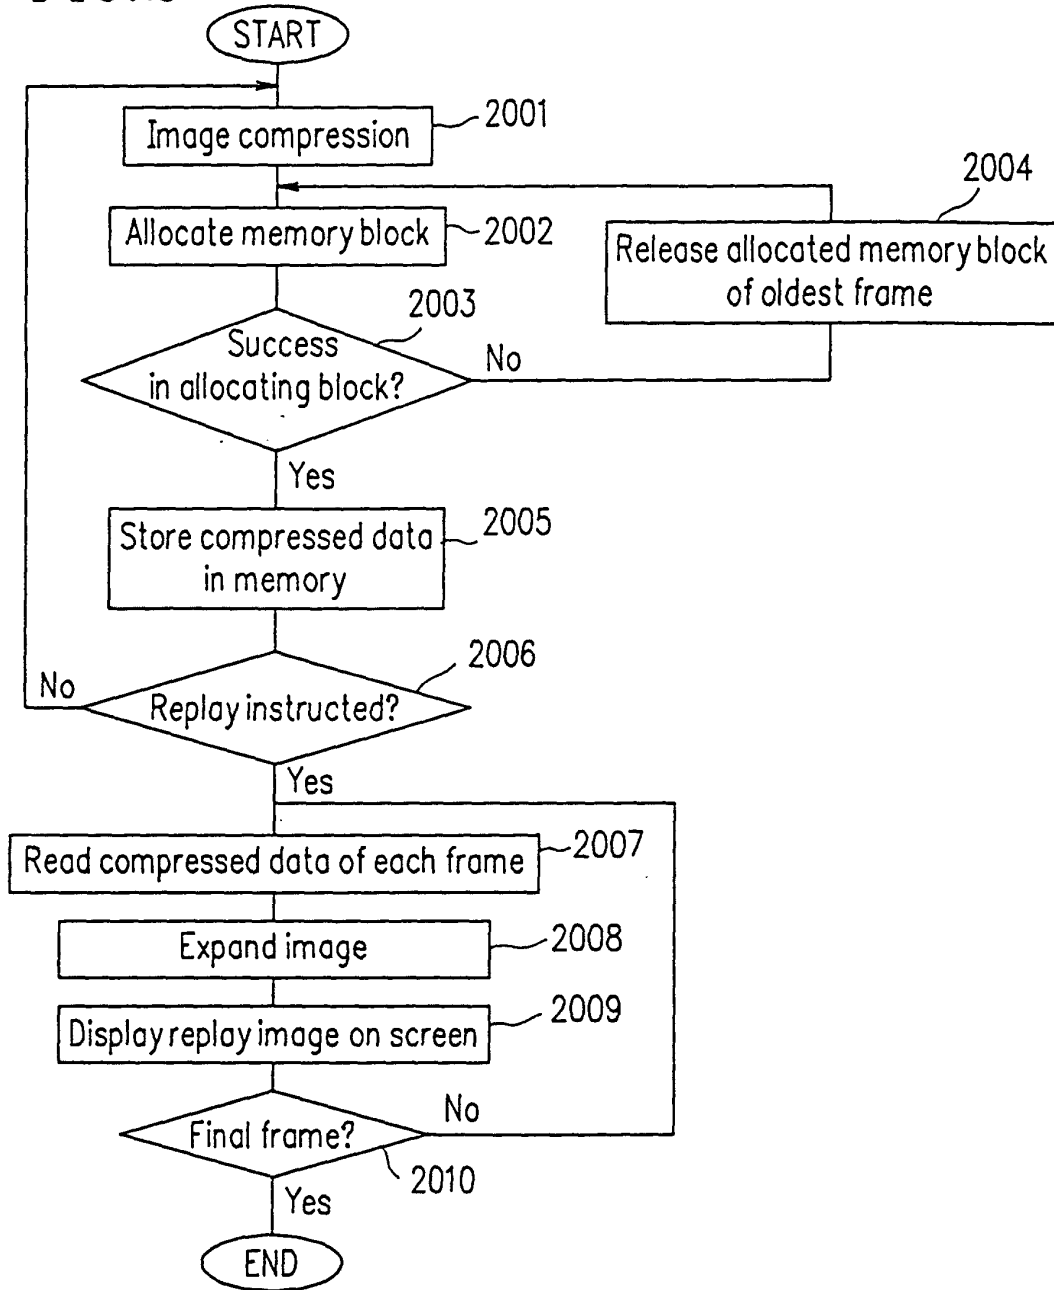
START

Image compression 2001

Allocate memory block 2002

2004
Release allocated memory block of oldest frame

2003
Success in allocating block?
No
Yes

Store compressed data in memory 2005

2006
No
Replay instructed?
Yes

Read compressed data of each frame 2007

Expand image 2008

Display replay image on screen 2009

No
Final frame?
2010
Yes

END